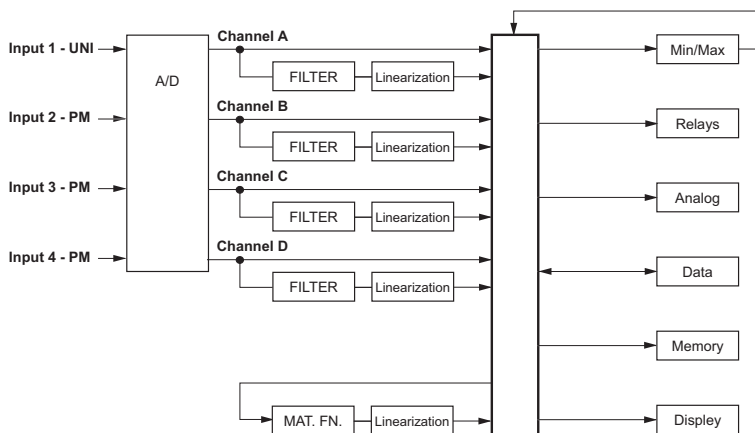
Input 1 - UNI
Input 2 - PM
Input 3 - PM
Input 4 - PM
A/D
Channel A
FILTER
Linearization
Channel B
FILTER
Linearization
Channel C
FILTER
Linearization
Channel D
FILTER
Linearization
MAT. FN.
Linearization
Min/Max
Relays
Analog
Data
Memory
Displey